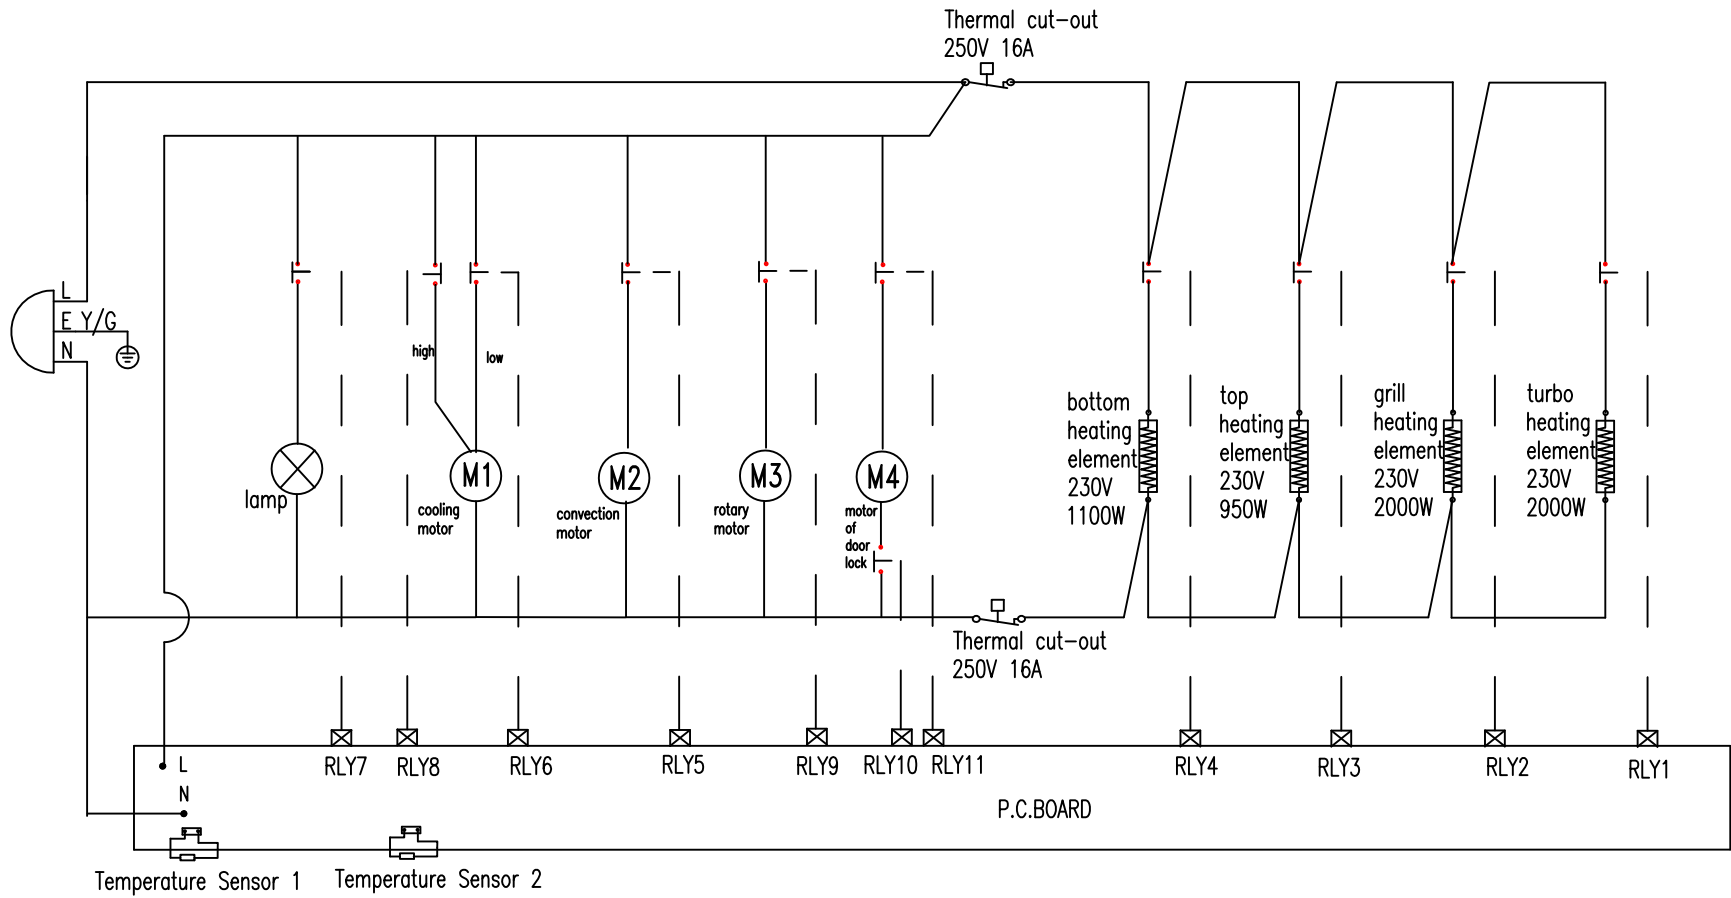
Thermal cut-out
250V 16A

L
E Y/G
N

high
low

lamp

M1
cooling motor

M2
convection motor

M3
rotary motor

M4
motor of door lock

bottom heating element 230V 1100W

top heating element 230V 950W

grill heating element 230V 2000W

turbo heating element 230V 2000W

Thermal cut-out
250V 16A

L
N

RLY7 RLY8 RLY6 RLY5 RLY9 RLY10 RLY11 RLY4 RLY3 RLY2 RLY1

P.C.BOARD

Temperature Sensor 1
Temperature Sensor 2